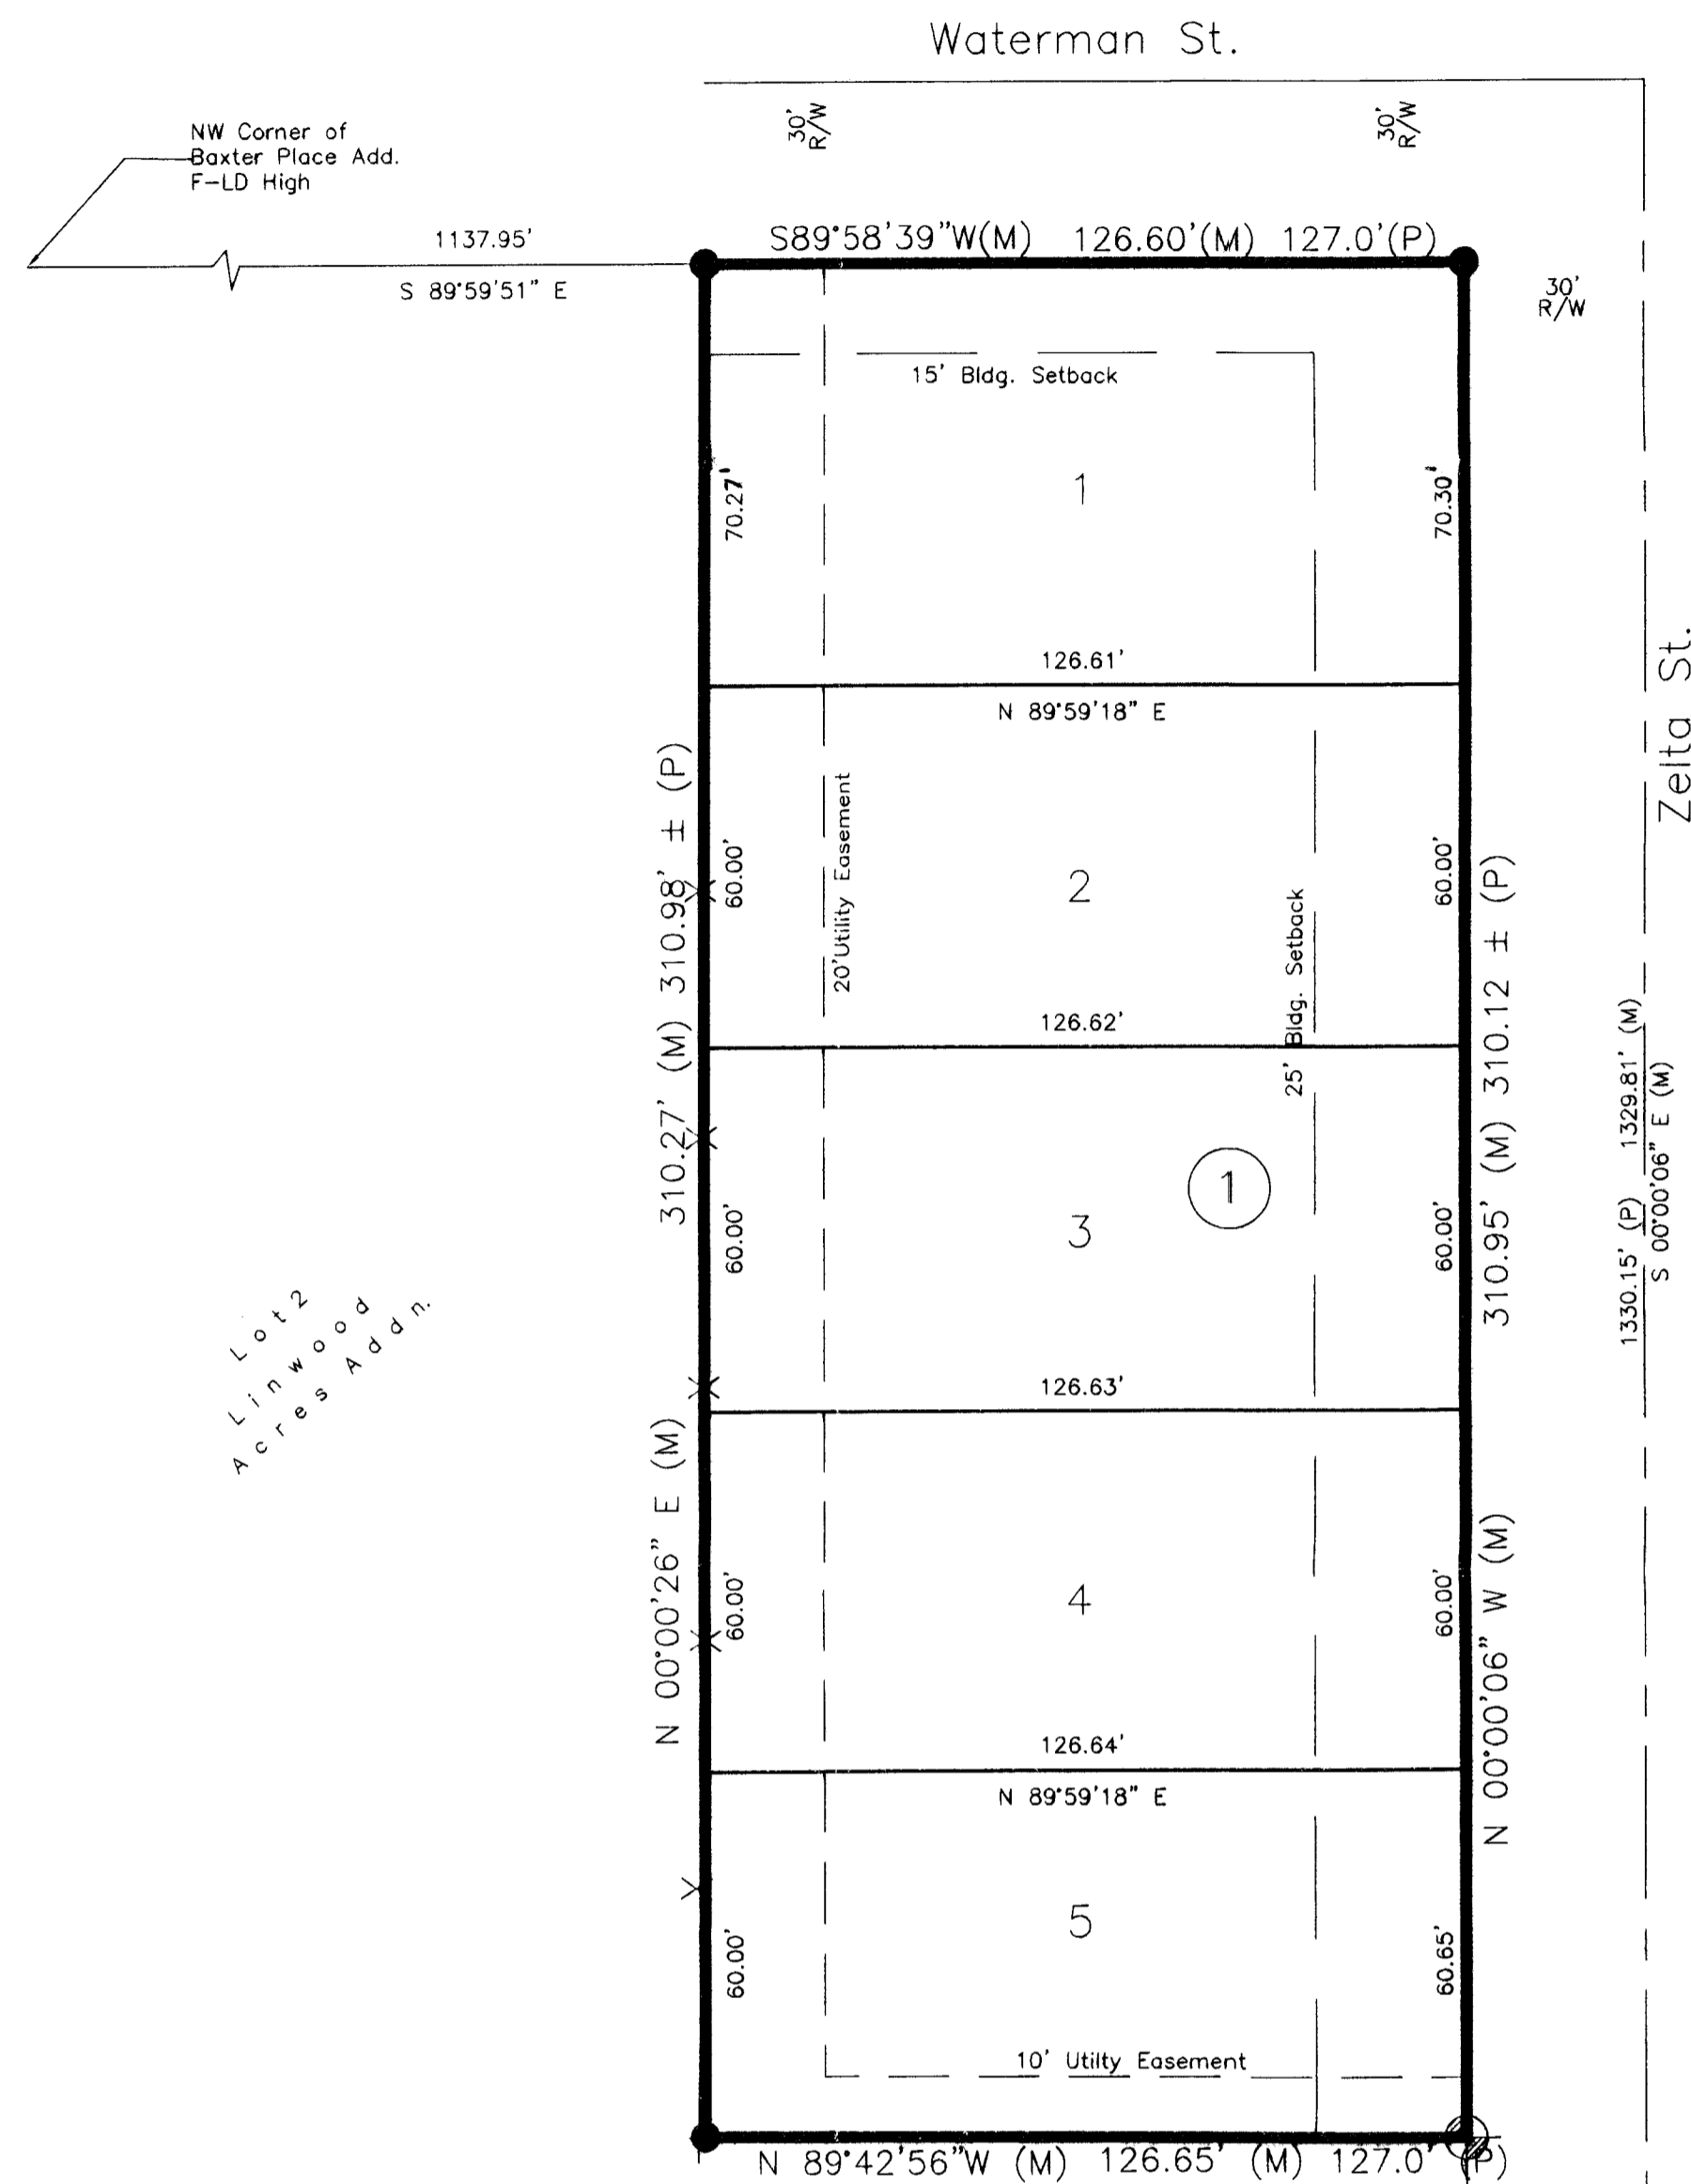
Waterman St.

NW Corner of
Baxter Place Add.
F-LD High

30'
R/W

30'
R/W

1137.95'

S 89°59'51" E

S89°58'39"W(M) 126.60'(M) 127.0'(P)

30'
R/W

15' Bldg. Setback

1

70.27'

70.30'

126.61'

N 89°59'18" E

Zelta St.

2

60.00'

60.00'

20'Utility Easement

25' Bldg. Setback

310.27' (M) 310.98' ± (P)

310.95' (M) 310.12 ± (P)

126.62'

1330.15' (P) 1329.81' (M)
S 00°00'06" E (M)

3

1

60.00'

60.00'

Lot 2
Linwood
Acres Addn.

126.63'

N 00°00'26" E (M)

N 00°00'06" W (M)

4

60.00'

60.00'

126.64'

N 89°59'18" E

5

60.00'

60.65'

10' Utilty Easement

N 89°42'56"W (M) 126.65' (M) 127.0' (P)